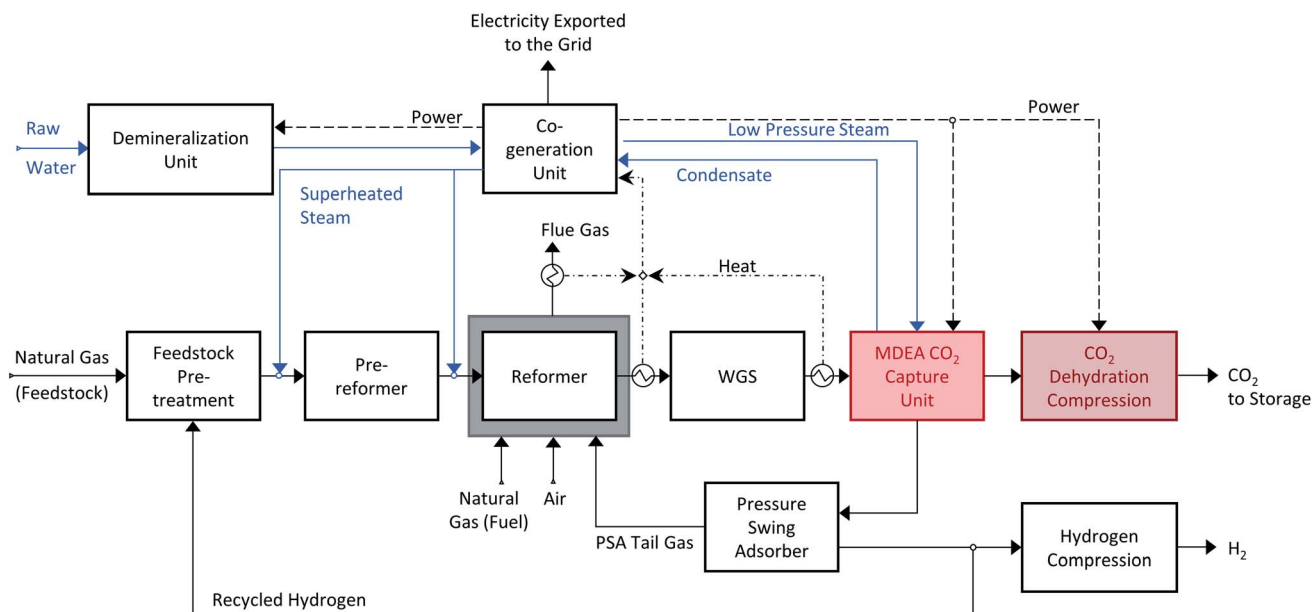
Electricity Exported to the Grid

Raw Water

Demineralization Unit

Power

Co-generation Unit

Power

Low Pressure Steam

Condensate

Superheated Steam

Flue Gas

Heat

Natural Gas (Feedstock)

Feedstock Pre-treatment

Pre-reformer

Reformer

WGS

MDEA $CO_2$ Capture Unit

$CO_2$ Dehydration Compression

$CO_2$ to Storage

Natural Gas (Fuel)

Air

Pressure Swing Adsorber

PSA Tail Gas

Hydrogen Compression

$H_2$

Recycled Hydrogen